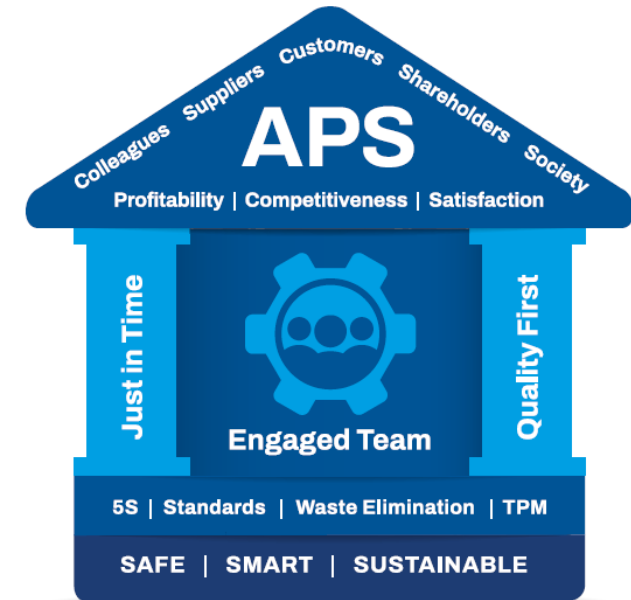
Colleagues Suppliers Customers Shareholders Society

APS

Profitability | Competitiveness | Satisfaction

Just in Time

Engaged Team

Quality First

5S | Standards | Waste Elimination | TPM

SAFE | SMART | SUSTAINABLE